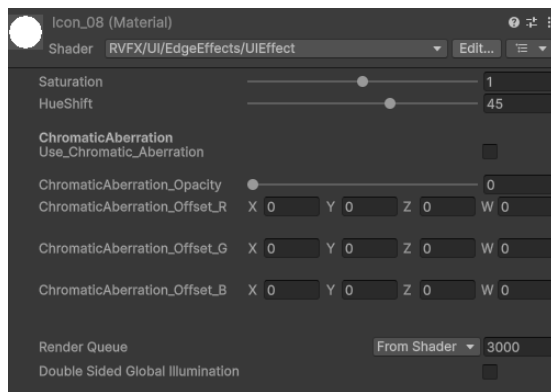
Icon_08 (Material)

Shader RVFX/UI/EdgeEffects/UIEffect Edit...

Saturation 1

HueShift 45

ChromaticAberration

Use_Chromatic_Aberration

ChromaticAberration_Opacity 0

ChromaticAberration_Offset_R X 0 Y 0 Z 0 W 0

ChromaticAberration_Offset_G X 0 Y 0 Z 0 W 0

ChromaticAberration_Offset_B X 0 Y 0 Z 0 W 0

Render Queue From Shader 3000

Double Sided Global Illumination